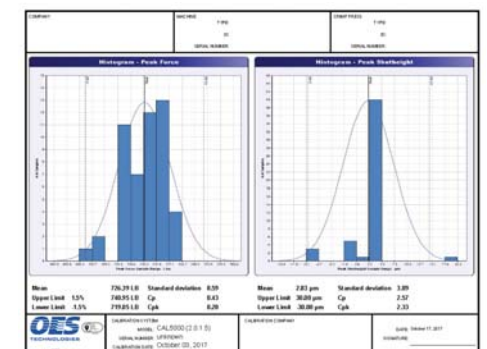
COMPANY

MACHINE
SERIAL NUMBER

CRIMP PRESS
SERIAL NUMBER

Histogram - Peak Force

Histogram - Peak Shutheight

Mean 726.39 LB
Upper Limit 1.5% 740.95 LB
Lower Limit 1.5% 719.85 LB

Standard deviation 8.59
Cp 0.43
Cpk 0.28

Mean 2.83 µm
Upper Limit 30.00 µm
Lower Limit 30.00 µm

Standard deviation 3.89
Cp 2.57
Cpk 2.33

OES TECHNOLOGIES

CALIBRATION SYSTEM
MODEL CAL5000 (2.0.1.5)
SERIAL NUMBER UNKNOWN
CALIBRATION DATE October 03, 2017

CALIBRATION COMPANY

DATE October 17, 2017
SIGNATURE